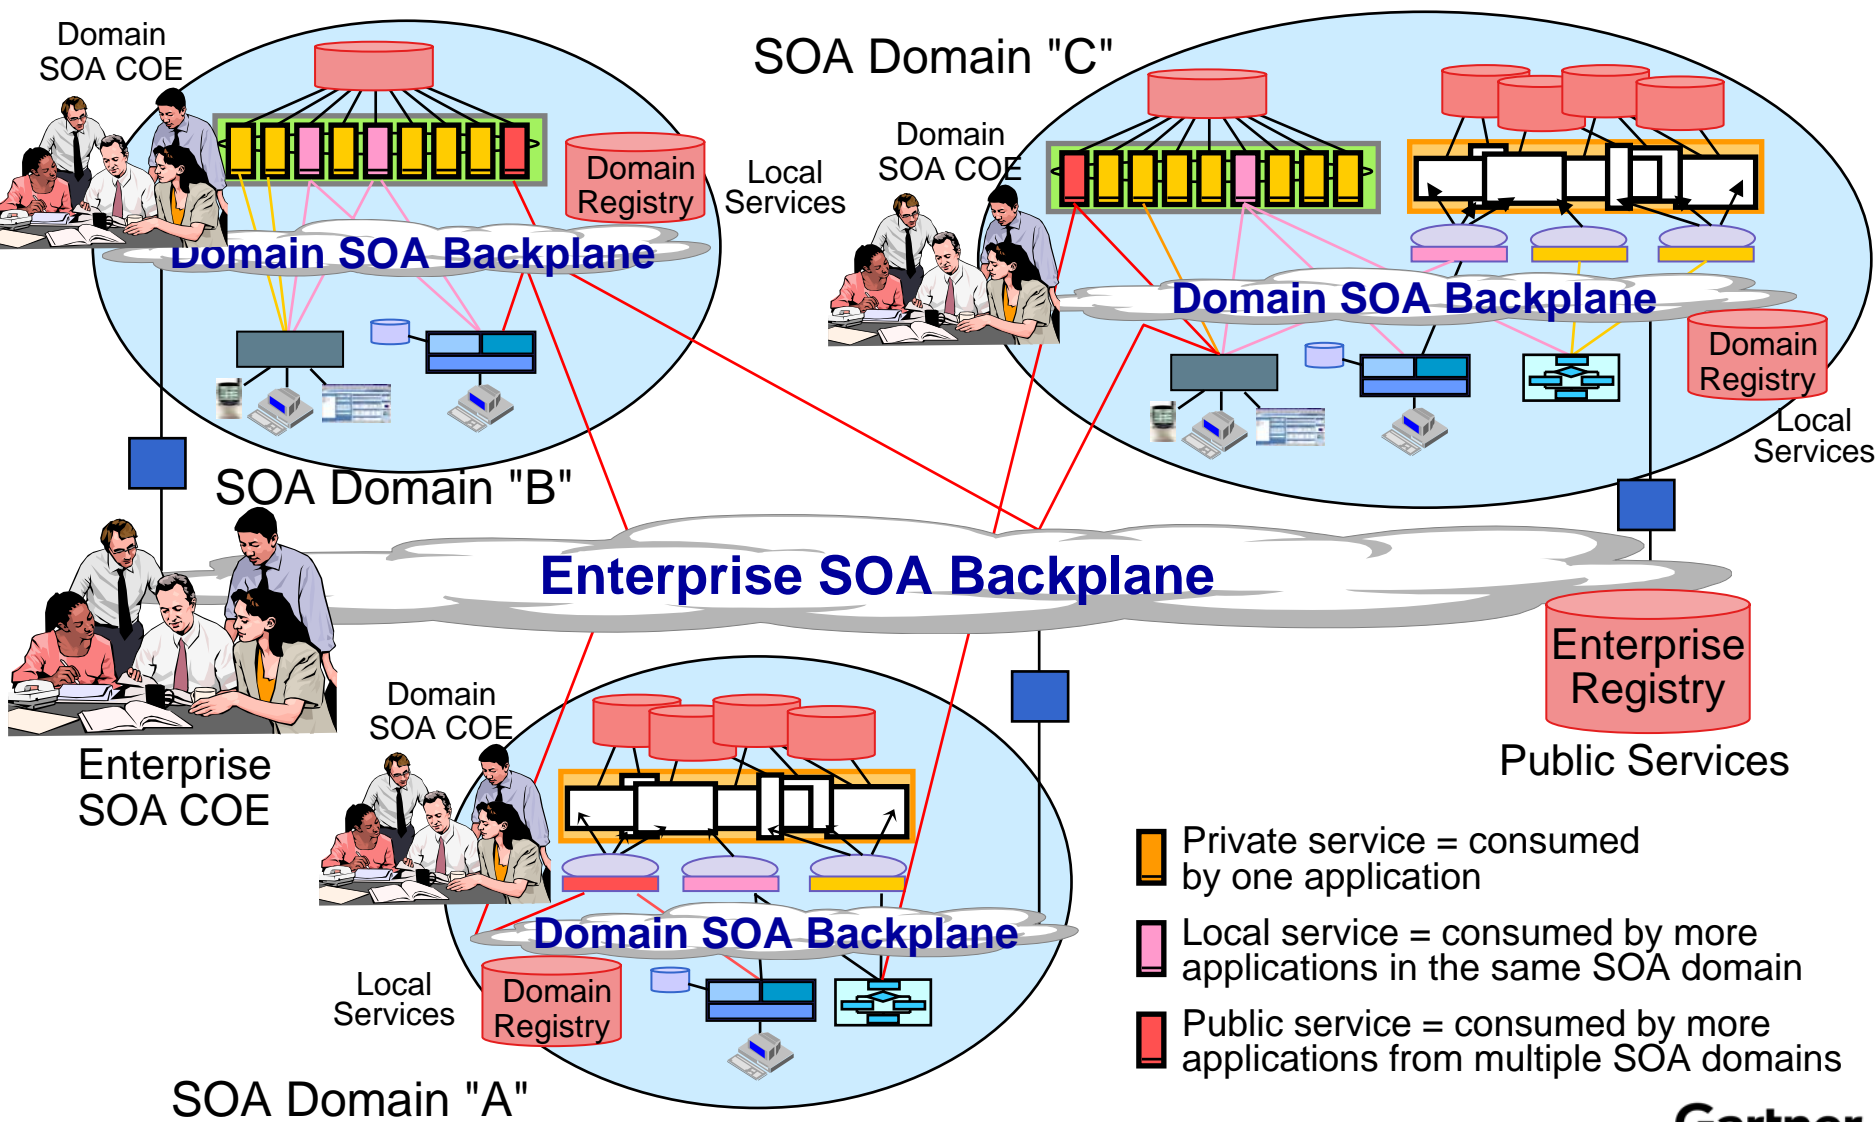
Domain SOA COE

Domain Registry

Local Services

Domain SOA Backplane

SOA Domain "B"

SOA Domain "C"

Domain SOA COE

Domain SOA Backplane

Domain Registry

Local Services

Enterprise SOA Backplane

Enterprise Registry

Public Services

Enterprise SOA COE

Domain SOA COE

Domain SOA Backplane

Local Services

Domain Registry

SOA Domain "A"

Private service = consumed by one application

Local service = consumed by more applications in the same SOA domain

Public service = consumed by more applications from multiple SOA domains

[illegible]